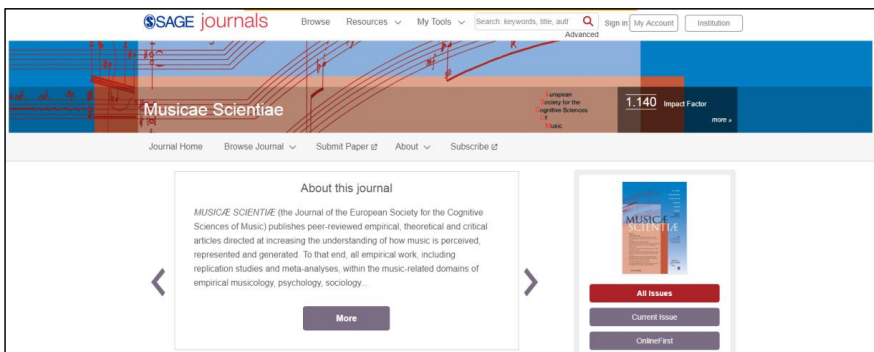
SAGE journals

Browse Resources My Tools Search: keywords, title, auth Advanced Sign in My Account Institution

Musicae Scientiae

European Society for the Cognitive Sciences Of Music

1.140 Impact Factor

more »

Journal Home Browse Journal Submit Paper About Subscribe

About this journal

MUSICÆ SCIENTIÆ (the Journal of the European Society for the Cognitive Sciences of Music) publishes peer-reviewed empirical, theoretical and critical articles directed at increasing the understanding of how music is perceived, represented and generated. To that end, all empirical work, including replication studies and meta-analyses, within the music-related domains of empirical musicology, psychology, sociology...

More

MUSICÆ SCIENTIÆ

All Issues

Current Issue

OnlineFirst